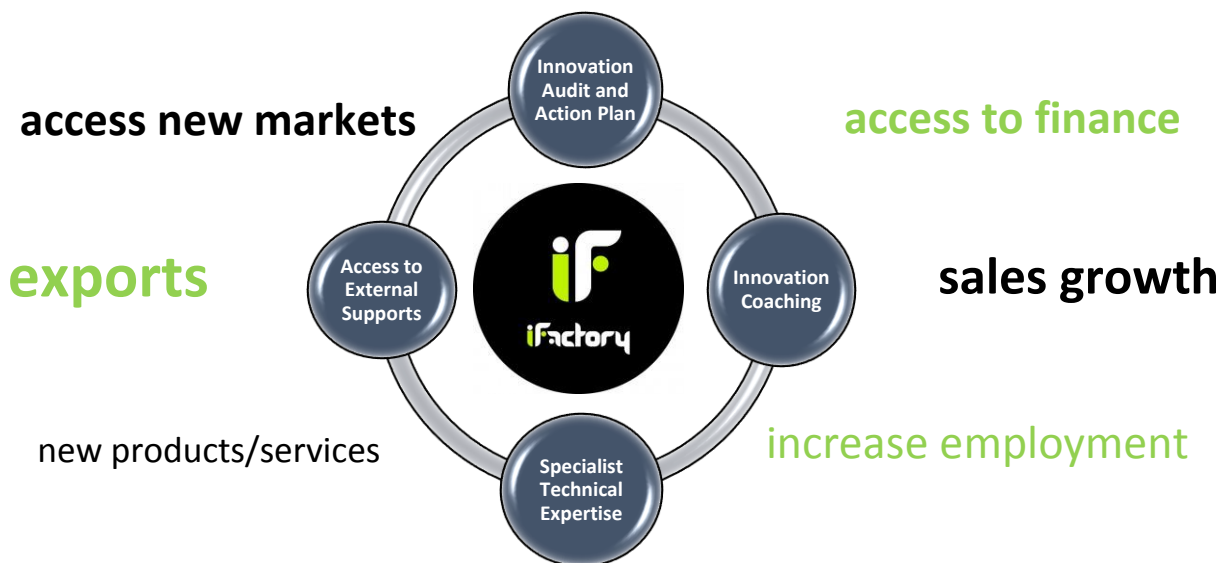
access new markets

Innovation Audit and Action Plan

access to finance

exports

Access to External Supports

iF

iFactory

Innovation Coaching

sales growth

new products/services

Specialist Technical Expertise

increase employment